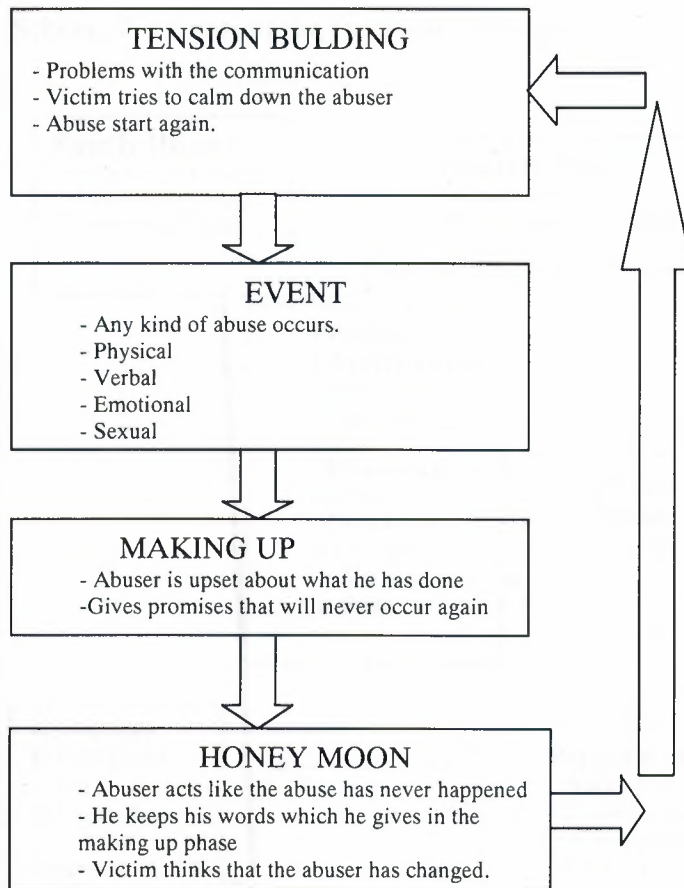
TENSION BULDING
- Problems with the communication
- Victim tries to calm down the abuser
- Abuse start again.

EVENT
- Any kind of abuse occurs.
- Physical
- Verbal
- Emotional
- Sexual

MAKING UP
- Abuser is upset about what he has done
-Gives promises that will never occur again

HONEY MOON
- Abuser acts like the abuse has never happened
- He keeps his words which he gives in the making up phase
- Victim thinks that the abuser has changed.